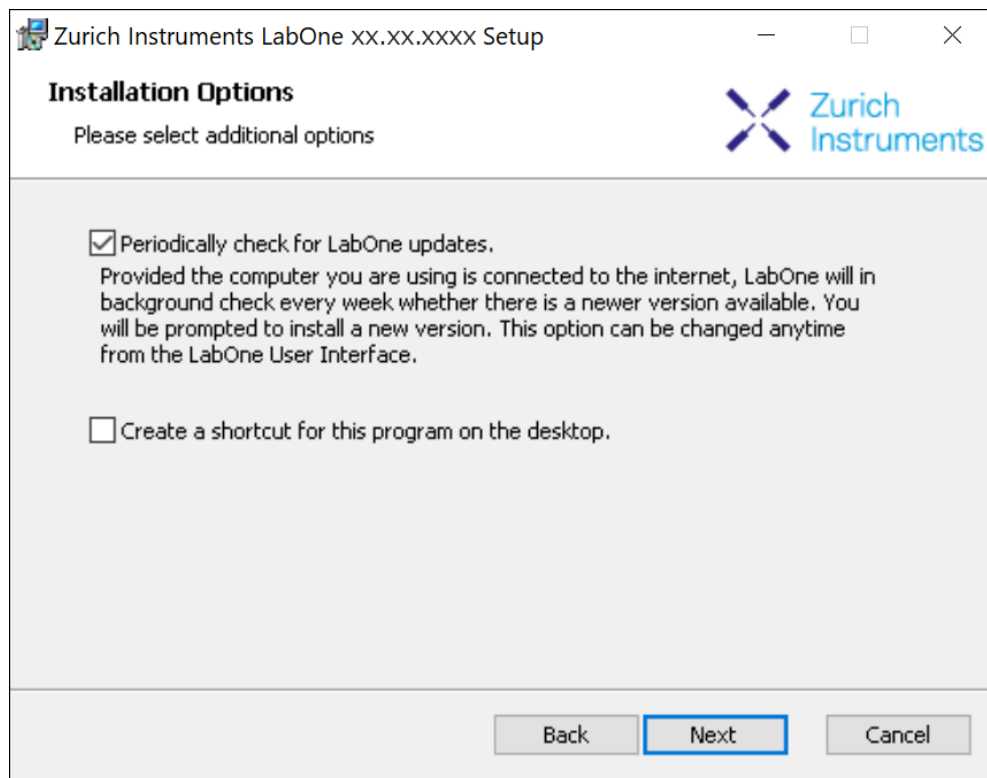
Zurich Instruments LabOne xx.xx.xxxx Setup

Installation Options

Please select additional options

Zurich Instruments

Periodically check for LabOne updates.

Provided the computer you are using is connected to the internet, LabOne will in background check every week whether there is a newer version available. You will be prompted to install a new version. This option can be changed anytime from the LabOne User Interface.

Create a shortcut for this program on the desktop.

Back Next Cancel